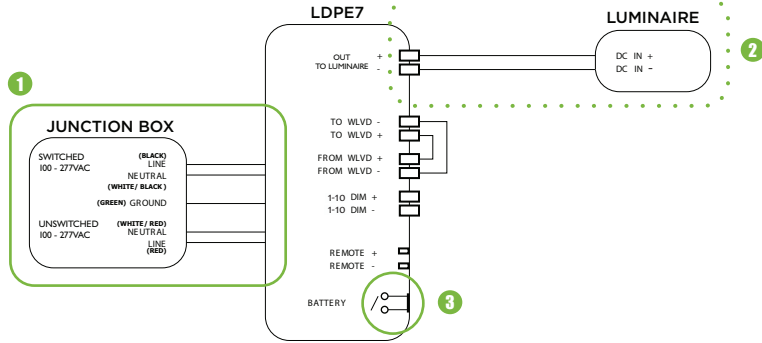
LDPE7

LUMINAIRE

2

1

JUNCTION BOX

OUT + TO LUMINAIRE -

DC IN + DC IN -

SWITCHED 100 - 277VAC

(BLACK) LINE

NEUTRAL

(WHITE/ BLACK)

(GREEN) GROUND

UNSWITCHED 100 - 277VAC

(WHITE/ RED) NEUTRAL

LINE (RED)

TO WLVD -
TO WLVD +

FROM WLVD +
FROM WLVD -

1-10 DIM +
1-10 DIM -

REMOTE +
REMOTE -

BATTERY

3